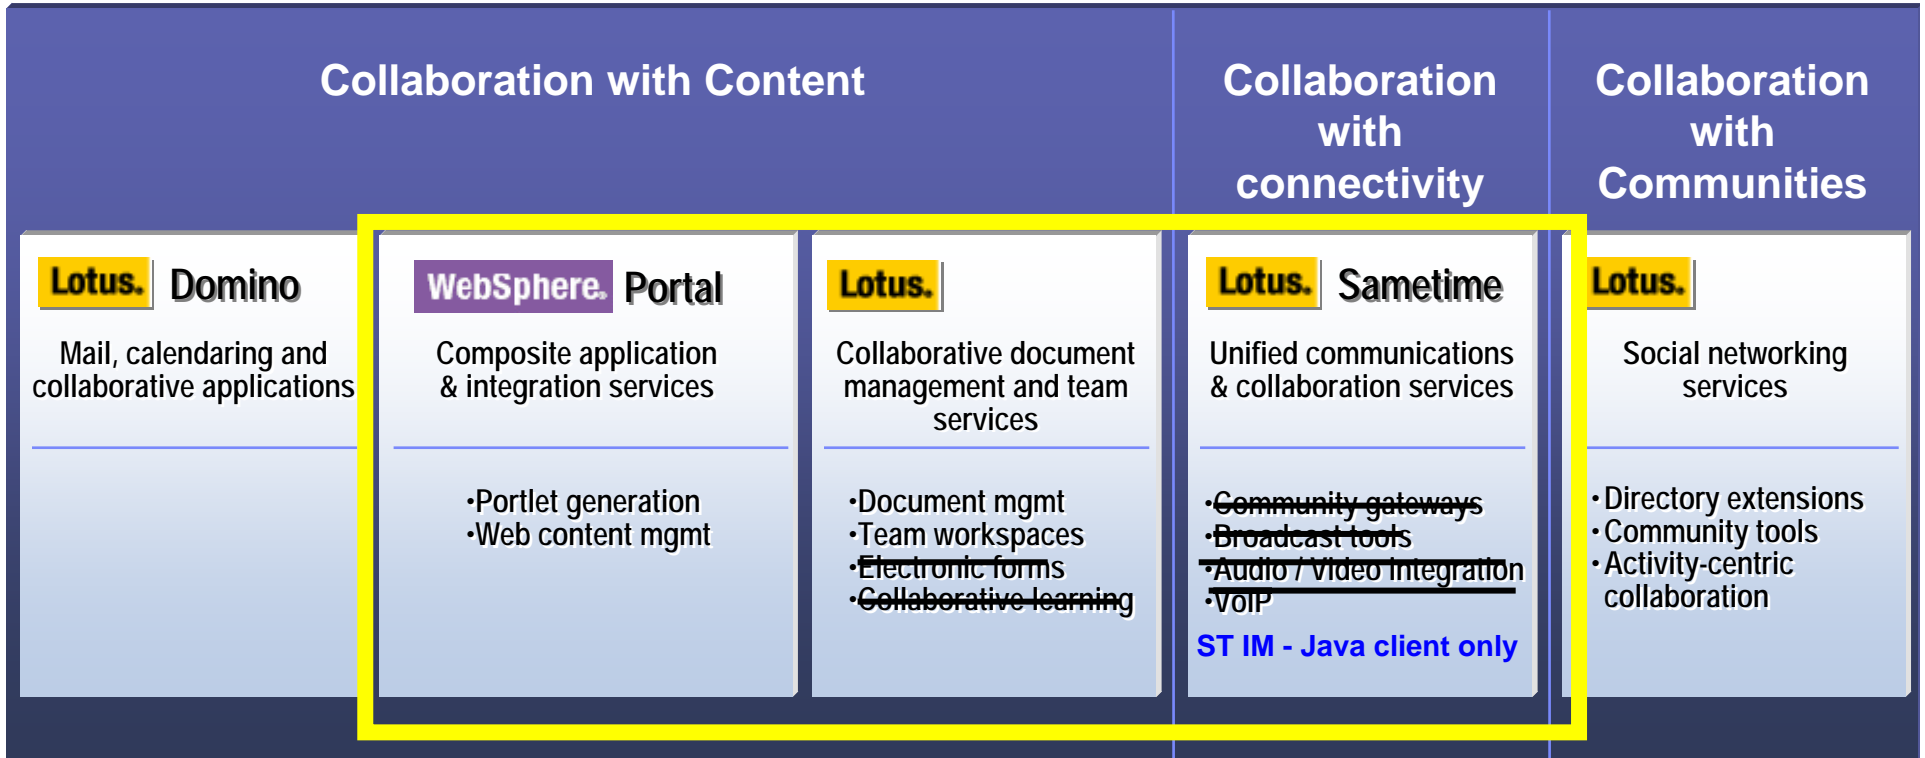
Collaboration with Content

Collaboration with connectivity

Collaboration with Communities

Lotus. Domino

Mail, calendaring and collaborative applications

WebSphere. Portal

Composite application & integration services

•Portlet generation
•Web content mgmt

Lotus.

Collaborative document management and team services

•Document mgmt
•Team workspaces
•Electronic forms
•Collaborative learning

Lotus. Sametime

Unified communications & collaboration services

•Community gateways
•Broadcast tools
•Audio / Video integration
•VoIP

ST IM - Java client only

Lotus.

Social networking services

•Directory extensions
•Community tools
•Activity-centric collaboration